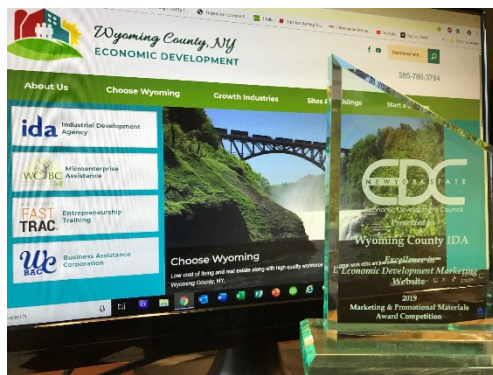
Wyoming County, NY
ECONOMIC DEVELOPMENT

585-786-3764

About Us
Choose Wyoming
Growth Industries
Sites & Buildings
Start a

ida Industrial Development Agency
WCBC Microenterprise Assistance
FAST TRAC Entrepreneurship Training
WCBAC Business Assistance Corporation

Choose Wyoming
Low cost of living and real estate along with high quality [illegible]
Wyoming County, NY.

EDC
NEW YORK STATE
Economic Development Council
Presented to
Wyoming County IDA
Excellence in Economic Development Marketing Website
2019
Marketing & Promotional Materials Award Competition